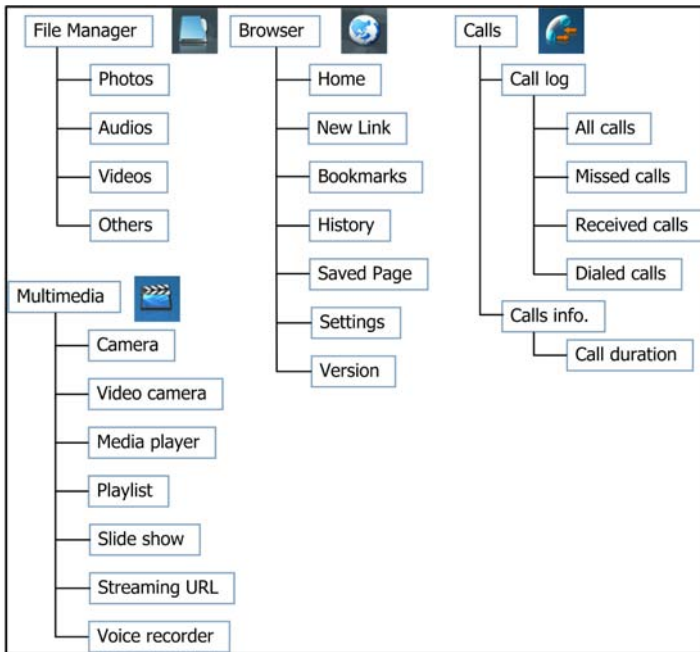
File Manager
Photos
Audios
Videos
Others

Browser
Home
New Link
Bookmarks
History
Saved Page
Settings
Version

Calls
Call log
All calls
Missed calls
Received calls
Dialed calls
Calls info.
Call duration

Multimedia
Camera
Video camera
Media player
Playlist
Slide show
Streaming URL
Voice recorder